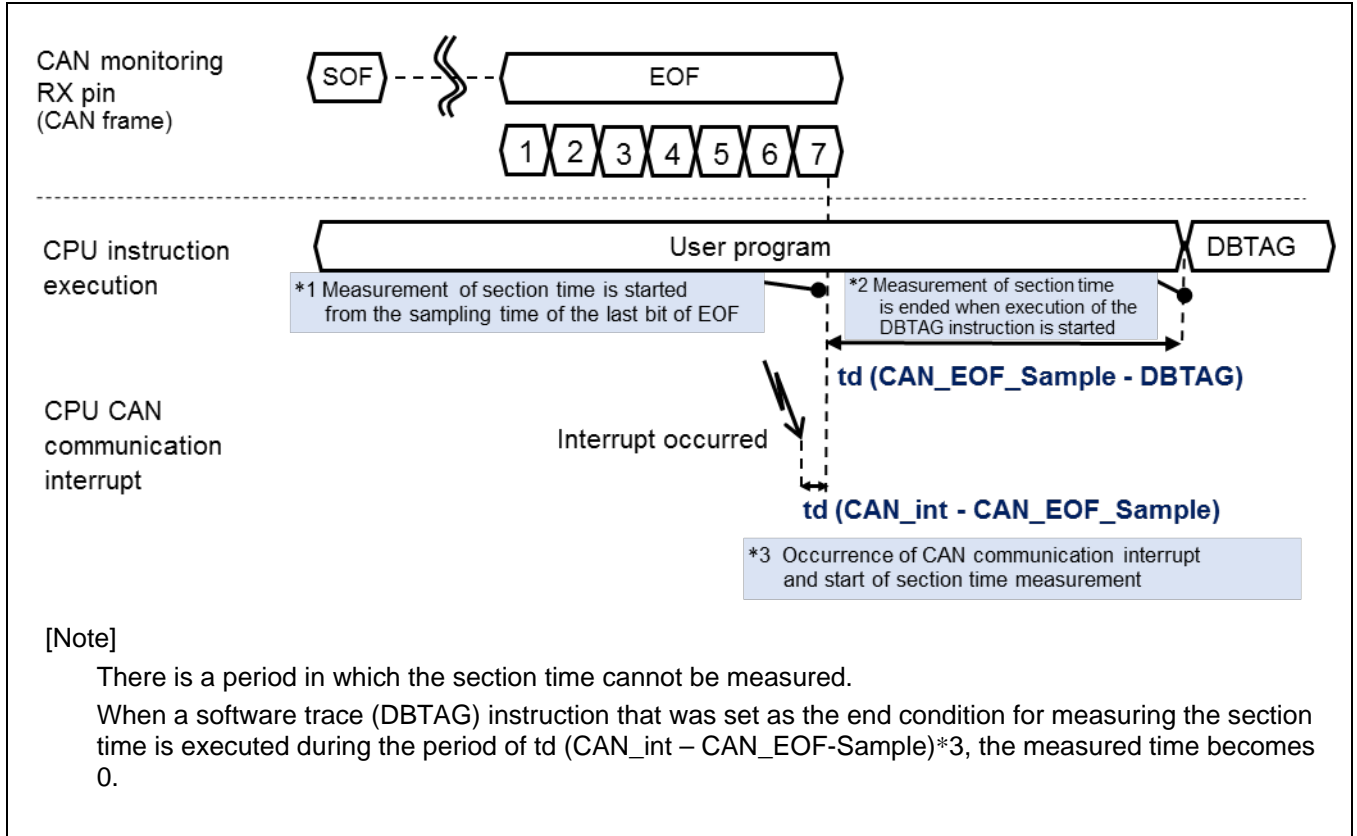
CAN monitoring RX pin (CAN frame)

SOF

EOF

1 2 3 4 5 6 7

CPU instruction execution

User program

DBTAG

*1 Measurement of section time is started from the sampling time of the last bit of EOF

*2 Measurement of section time is ended when execution of the DBTAG instruction is started

td (CAN_EOF_Sample - DBTAG)

CPU CAN communication interrupt

Interrupt occurred

td (CAN_int - CAN_EOF_Sample)

*3 Occurrence of CAN communication interrupt and start of section time measurement

[Note]

There is a period in which the section time cannot be measured.

When a software trace (DBTAG) instruction that was set as the end condition for measuring the section time is executed during the period of td (CAN_int – CAN_EOF-Sample)*3, the measured time becomes 0.